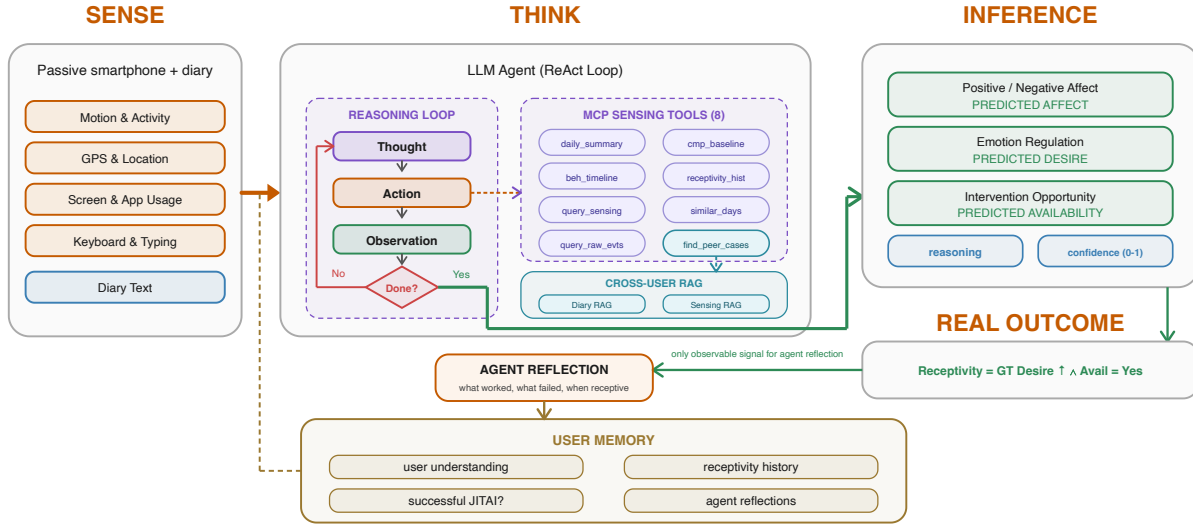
SENSE

Passive smartphone + diary

Motion & Activity

GPS & Location

Screen & App Usage

Keyboard & Typing

Diary Text

THINK

LLM Agent (ReAct Loop)

REASONING LOOP

Thought

Action

Observation

No

Done?

Yes

MCP SENSING TOOLS (8)

daily_summary

cmp_baseline

beh_timeline

receptivity_hist

query_sensing

similar_days

query_raw_evts

find_peer_cases

CROSS-USER RAG

Diary RAG

Sensing RAG

INFERENCE

Positive / Negative Affect
PREDICTED AFFECT

Emotion Regulation
PREDICTED DESIRE

Intervention Opportunity
PREDICTED AVAILABILITY

reasoning

confidence (0-1)

REAL OUTCOME

Receptivity = GT Desire ↑ ∧ Avail = Yes

only observable signal for agent reflection

AGENT REFLECTION
what worked, what failed, when receptive

USER MEMORY

user understanding

receptivity history

successful JITAI?

agent reflections